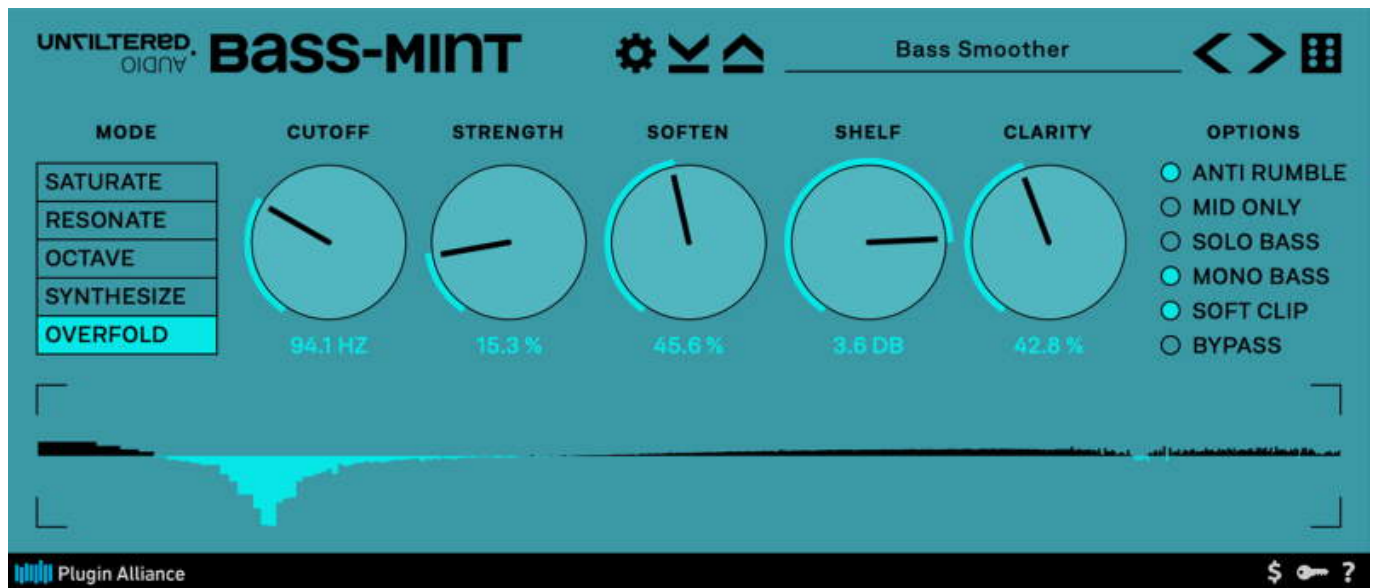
UNFILTERED AUDIO BASS-MINT

Bass Smoother

MODE
SATURATE
RESONATE
OCTAVE
SYNTHESIZE
OVERFOLD

CUTOFF
94.1 HZ

STRENGTH
15.3 %

SOFTEN
45.6 %

SHELF
3.6 DB

CLARITY
42.8 %

OPTIONS
ANTI RUMBLE
MID ONLY
SOLO BASS
MONO BASS
SOFT CLIP
BYPASS

Plugin Alliance

$ ?